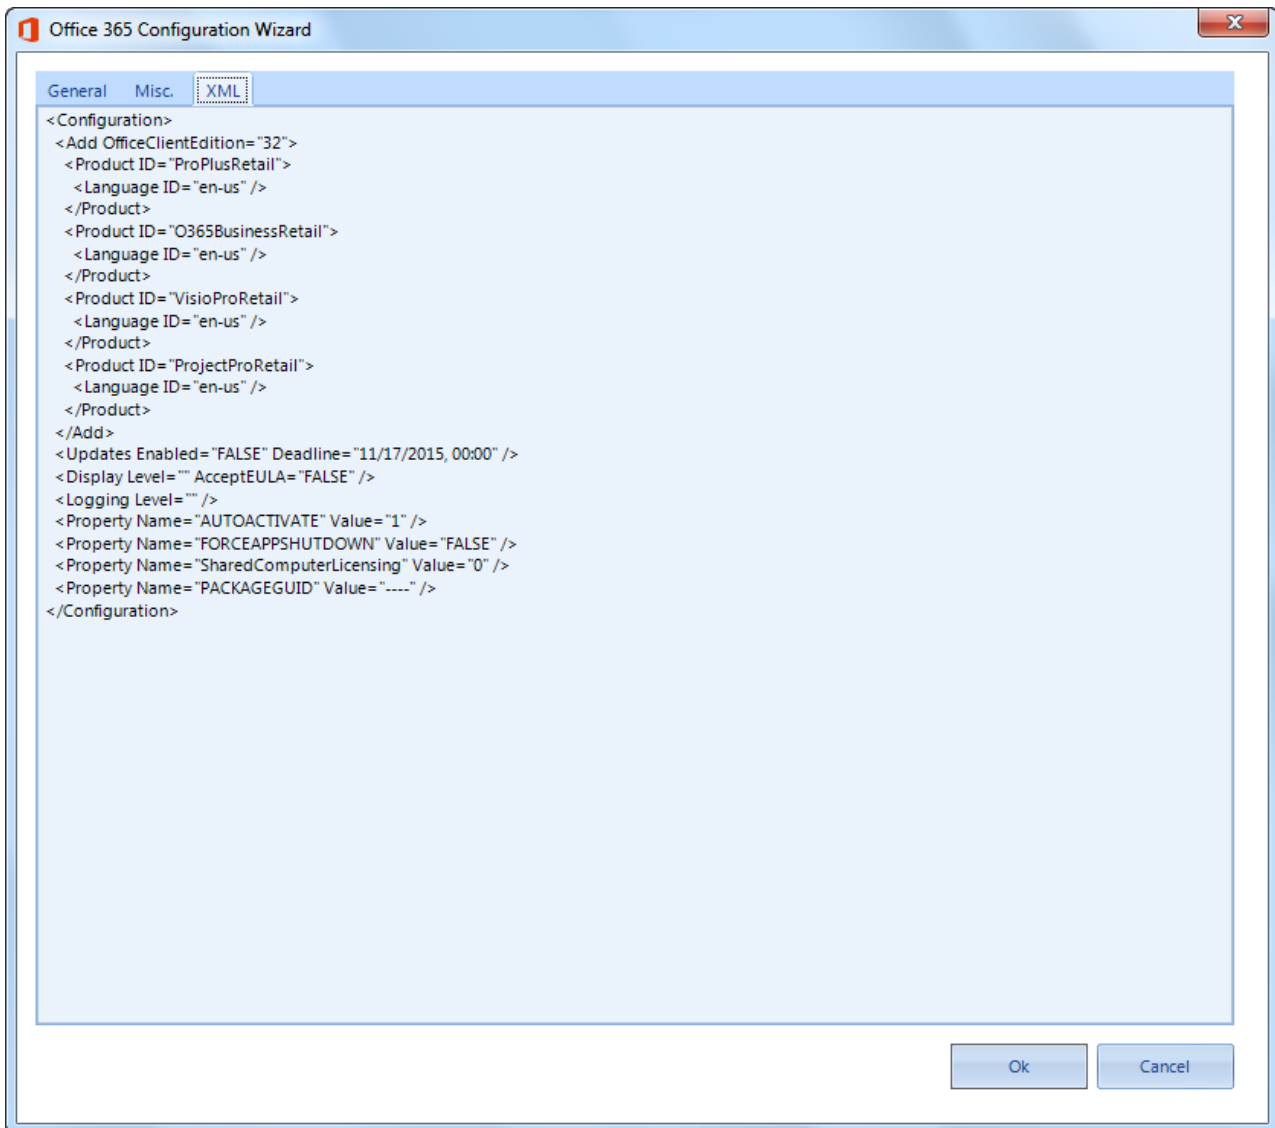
Office 365 Configuration Wizard

General Misc. XML

<Configuration>
<Add OfficeClientEdition="32">
<Product ID="ProPlusRetail">
<Language ID="en-us" />
</Product>
<Product ID="O365BusinessRetail">
<Language ID="en-us" />
</Product>
<Product ID="VisioProRetail">
<Language ID="en-us" />
</Product>
<Product ID="ProjectProRetail">
<Language ID="en-us" />
</Product>
</Add>
<Updates Enabled="FALSE" Deadline="11/17/2015, 00:00" />
<Display Level="" AcceptEULA="FALSE" />
<Logging Level="" />
<Property Name="AUTOACTIVATE" Value="1" />
<Property Name="FORCEAPPSHUTDOWN" Value="FALSE" />
<Property Name="SharedComputerLicensing" Value="0" />
<Property Name="PACKAGEGUID" Value="----" />
</Configuration>

Ok Cancel